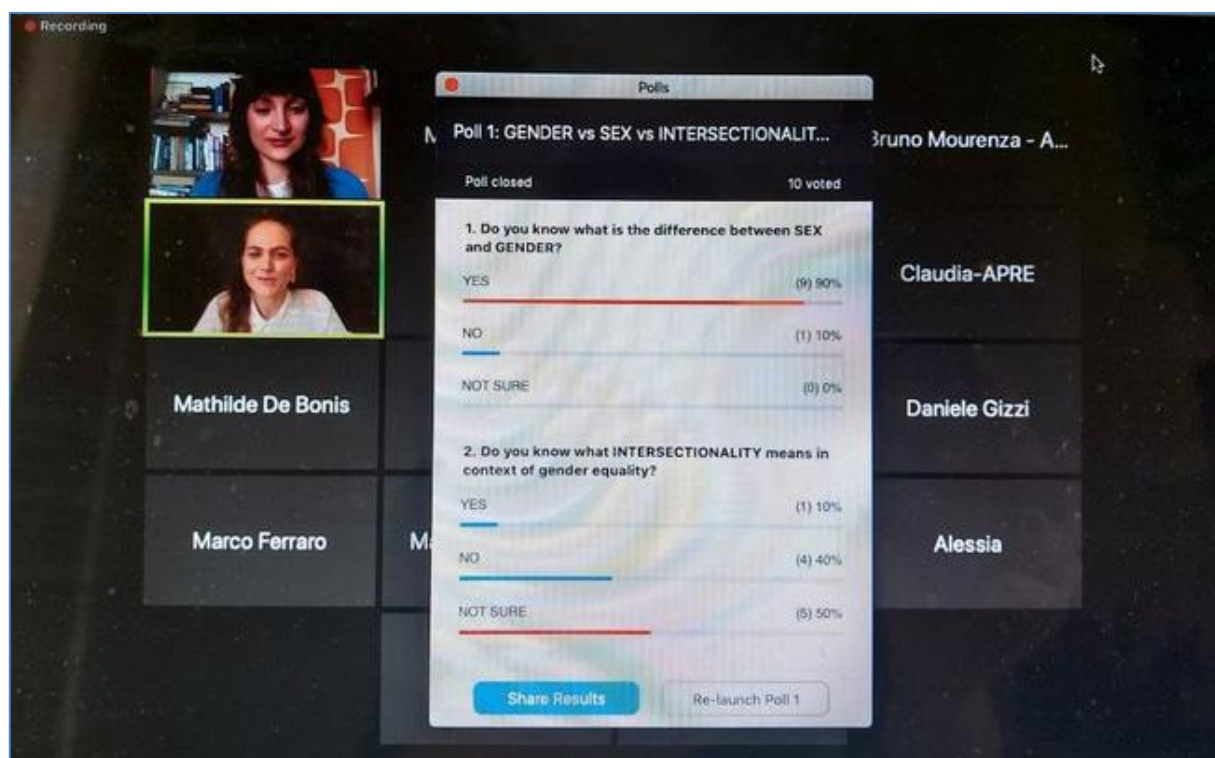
Recording

Polls

Poll 1: GENDER vs SEX vs INTERSECTIONALIT...

Poll closed

10 voted

1. Do you know what is the difference between SEX and GENDER?

YES (9) 90%

NO (1) 10%

NOT SURE (0) 0%

2. Do you know what INTERSECTIONALITY means in context of gender equality?

YES (1) 10%

NO (4) 40%

NOT SURE (5) 50%

Share Results

Re-launch Poll 1

M

Bruno Mourenza - A...

Claudia-APRE

Mathilde De Bonis

Daniele Gizzi

Marco Ferraro

M

Alessia